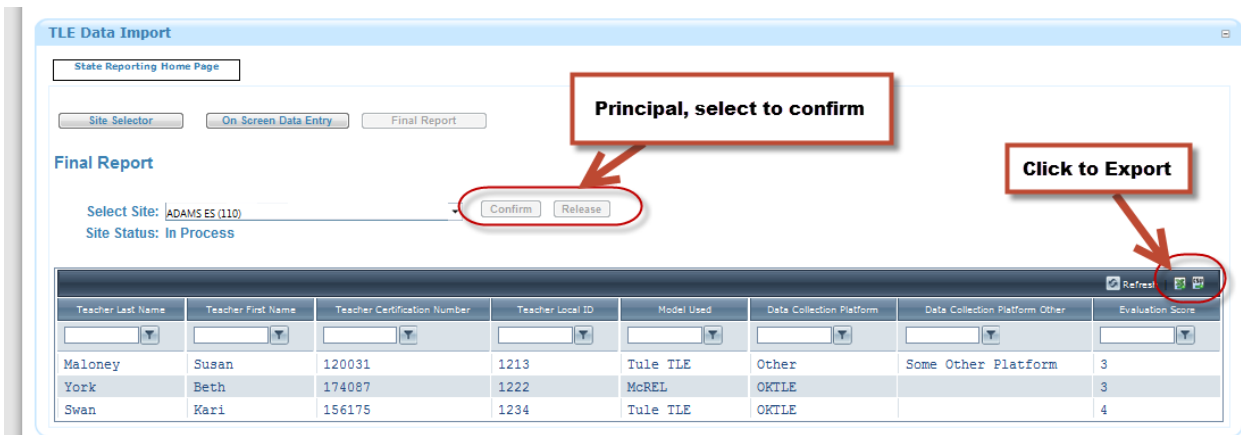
TLE Data Import

State Reporting Home Page

Site Selector   On Screen Data Entry   Final Report

Principal, select to confirm

Final Report

Click to Export

Select Site: ADAMS ES (110)   Confirm   Release

Site Status: In Process

Refresh

| Teacher Last Name | Teacher First Name | Teacher Certification Number | Teacher Local ID | Model Used | Data Collection Platform | Data Collection Platform Other | Evaluation Score |
|---|---|---|---|---|---|---|---|
| Maloney | Susan | 120031 | 1213 | Tule TLE | Other | Some Other Platform | 3 |
| York | Beth | 174087 | 1222 | McREL | OKTLE | | 3 |
| Swan | Kari | 156175 | 1234 | Tule TLE | OKTLE | | 4 |